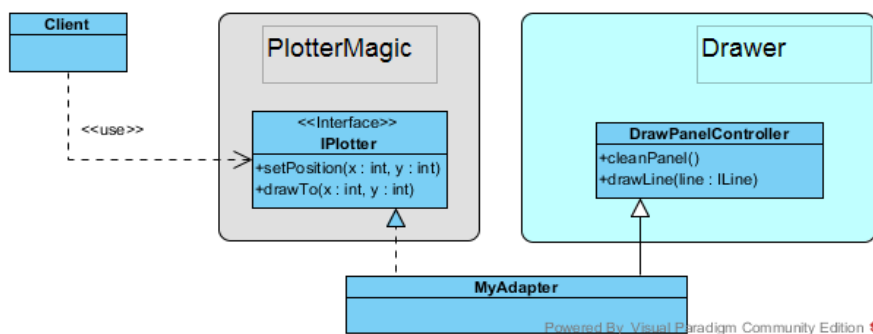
Client

<<use>>

PlotterMagic

<<Interface>>
IPlotter

+setPosition(x : int, y : int)
+drawTo(x : int, y : int)

Drawer

DrawPanelController

+cleanPanel()
+drawLine(line : ILine)

MyAdapter

Powered By Visual Paradigm Community Edition